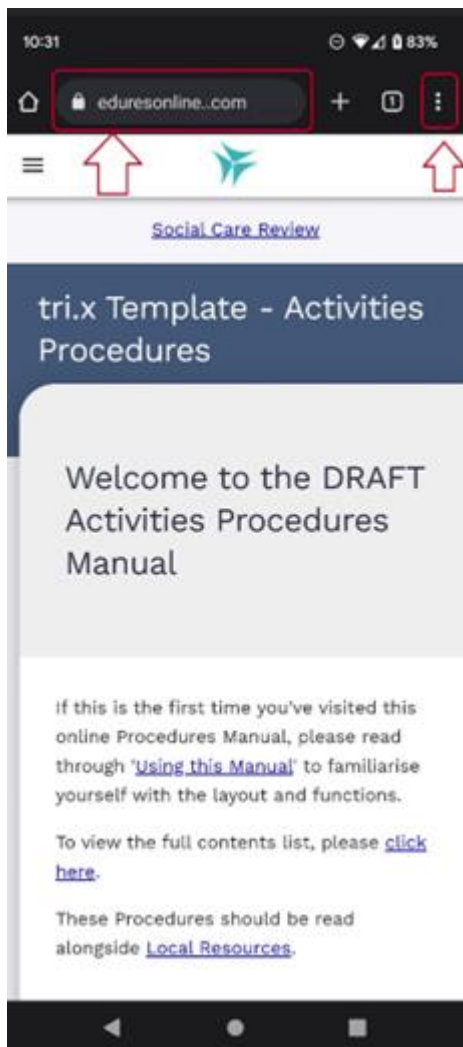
10:31

83%

eduresonline..com

1

Social Care Review

tri.x Template - Activities Procedures

Welcome to the DRAFT Activities Procedures Manual

If this is the first time you've visited this online Procedures Manual, please read through 'Using this Manual' to familiarise yourself with the layout and functions.

To view the full contents list, please click here.

These Procedures should be read alongside Local Resources.